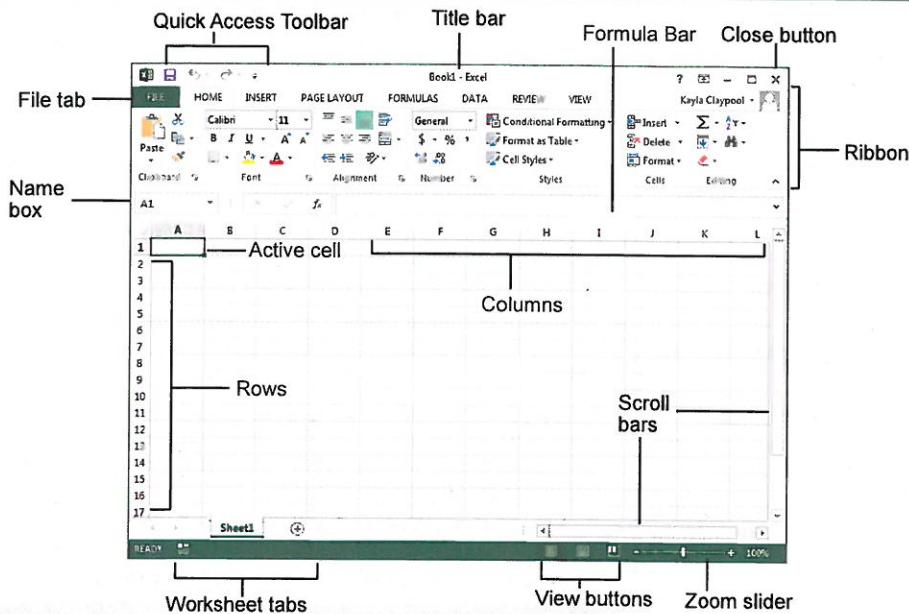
Quick Access Toolbar
Title bar
Formula Bar
Close button

Book1 - Excel
? — □ ✕
File tab
FILE HOME INSERT PAGE LAYOUT FORMULAS DATA REVIEW VIEW
Kayla Claypool
Calibri 11 General Conditional Formatting
Paste B I U A A $ % , Format as Table
Cell Styles
Insert Delete Format
Clipboard Font Alignment Number Styles Cells Editing
Ribbon
Name box
A1 $f_x$
A B C D E F G H I J K L
1 Active cell
2
3
4
5
6
7
8
9
10
11
12
13
14
15
16
17
Columns
Rows
Scroll bars
Sheet1
READY
100%
Worksheet tabs
View buttons
Zoom slider